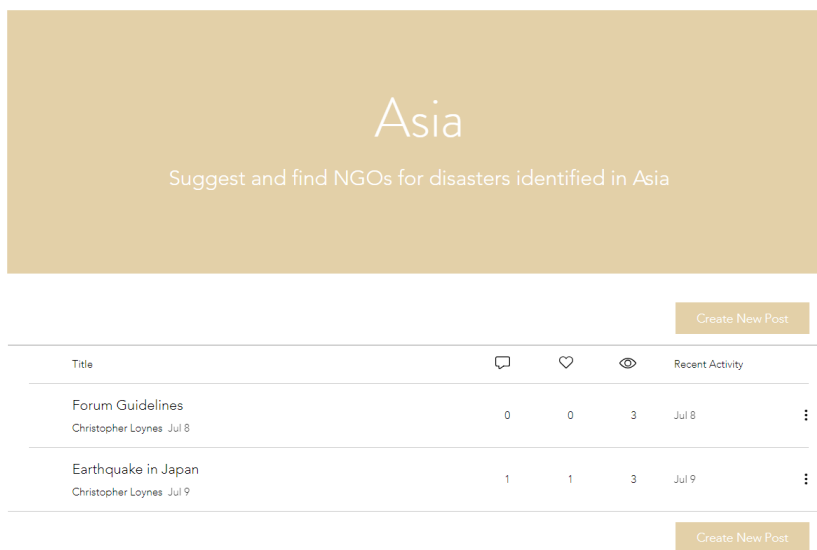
Asia

Suggest and find NGOs for disasters identified in Asia

Create New Post

| Title | | | | Recent Activity |
|---|---|---|---|---|
| Forum Guidelines<br>Christopher Loynes Jul 8 | 0 | 0 | 3 | Jul 8 |
| Earthquake in Japan<br>Christopher Loynes Jul 9 | 1 | 1 | 3 | Jul 9 |

Create New Post